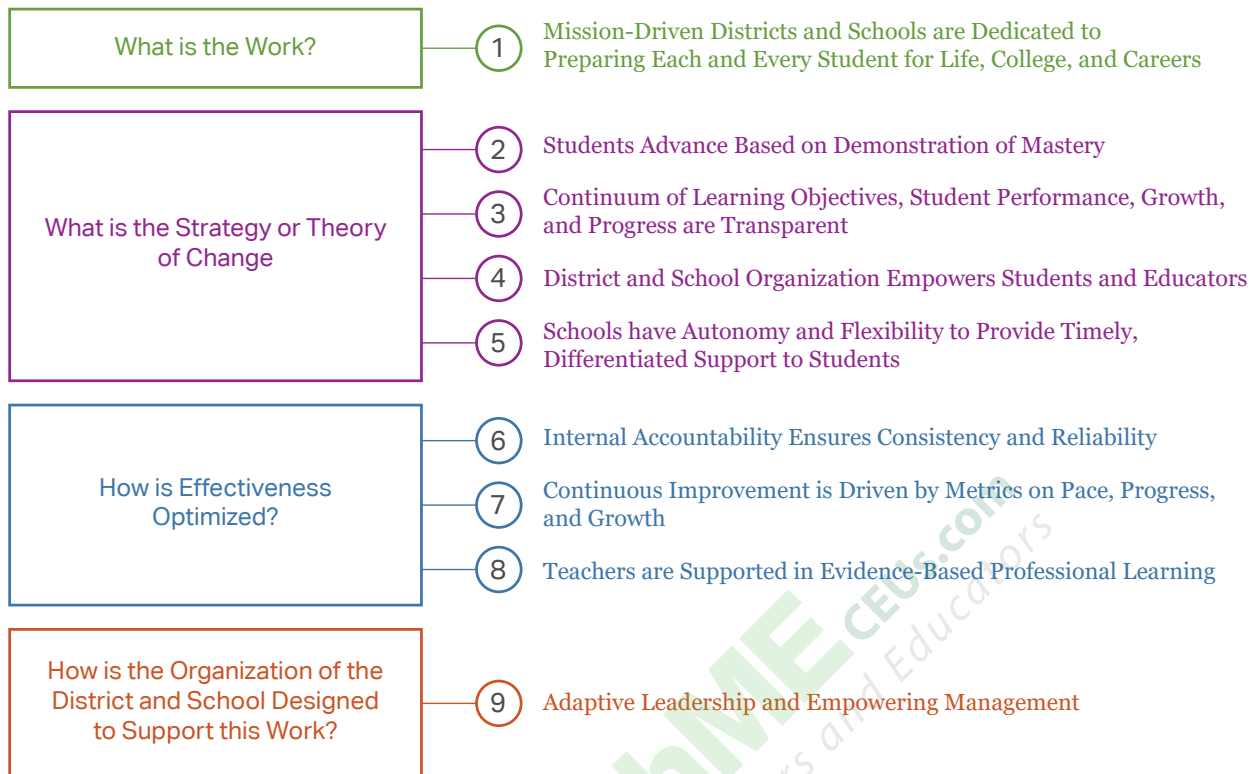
What is the Work?

1 Mission-Driven Districts and Schools are Dedicated to Preparing Each and Every Student for Life, College, and Careers

What is the Strategy or Theory of Change

2 Students Advance Based on Demonstration of Mastery

3 Continuum of Learning Objectives, Student Performance, Growth, and Progress are Transparent

4 District and School Organization Empowers Students and Educators

5 Schools have Autonomy and Flexibility to Provide Timely, Differentiated Support to Students

How is Effectiveness Optimized?

6 Internal Accountability Ensures Consistency and Reliability

7 Continuous Improvement is Driven by Metrics on Pace, Progress, and Growth

8 Teachers are Supported in Evidence-Based Professional Learning

How is the Organization of the District and School Designed to Support this Work?

9 Adaptive Leadership and Empowering Management

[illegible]ME CEUs.com
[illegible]s and Educators